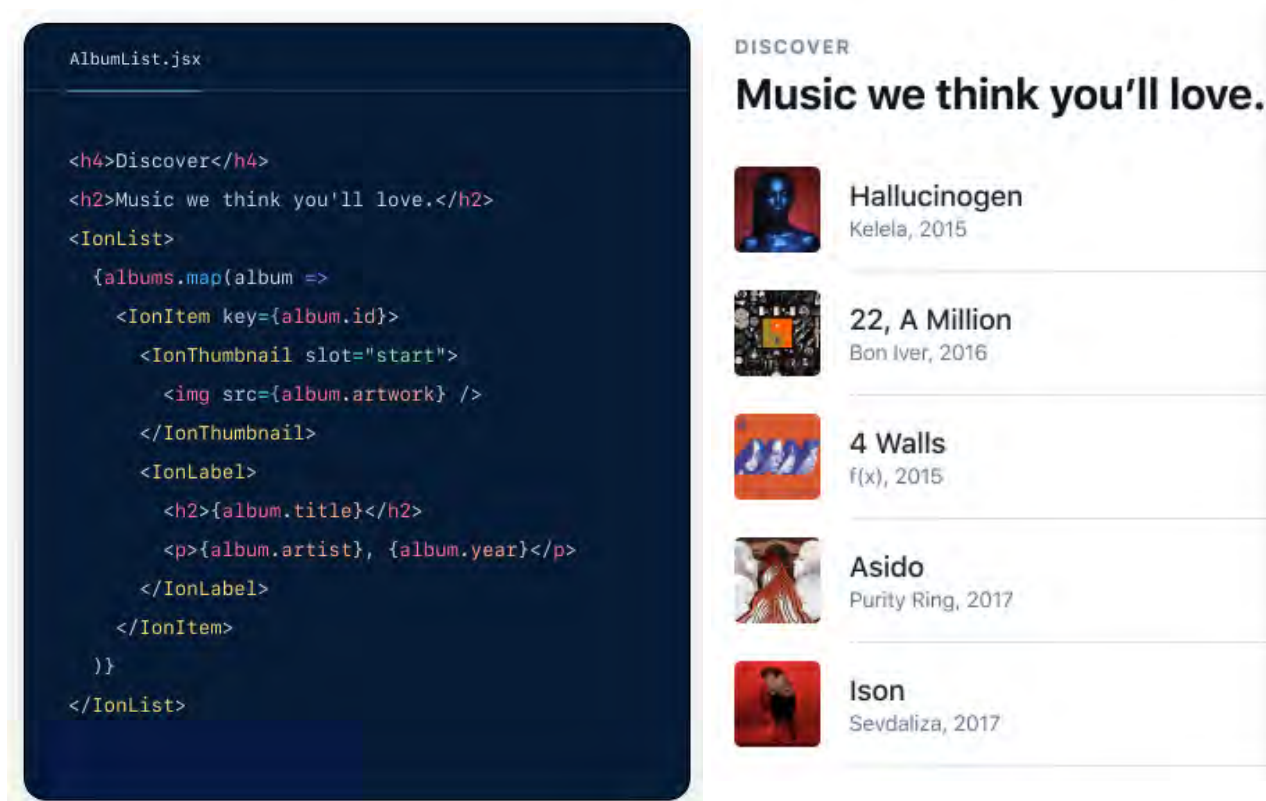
AlbumList.jsx

```
<h4>Discover</h4>
<h2>Music we think you'll love.</h2>
<IonList>
  {albums.map(album =>
    <IonItem key={album.id}>
      <IonThumbnail slot="start">
        <img src={album.artwork} />
      </IonThumbnail>
      <IonLabel>
        <h2>{album.title}</h2>
        <p>{album.artist}, {album.year}</p>
      </IonLabel>
    </IonItem>
  )}
</IonList>
```

DISCOVER

Music we think you'll love.

Hallucinogen
Kelela, 2015

22, A Million
Bon Iver, 2016

4 Walls
f(x), 2015

Asido
Purity Ring, 2017

Ison
Sevdaliza, 2017